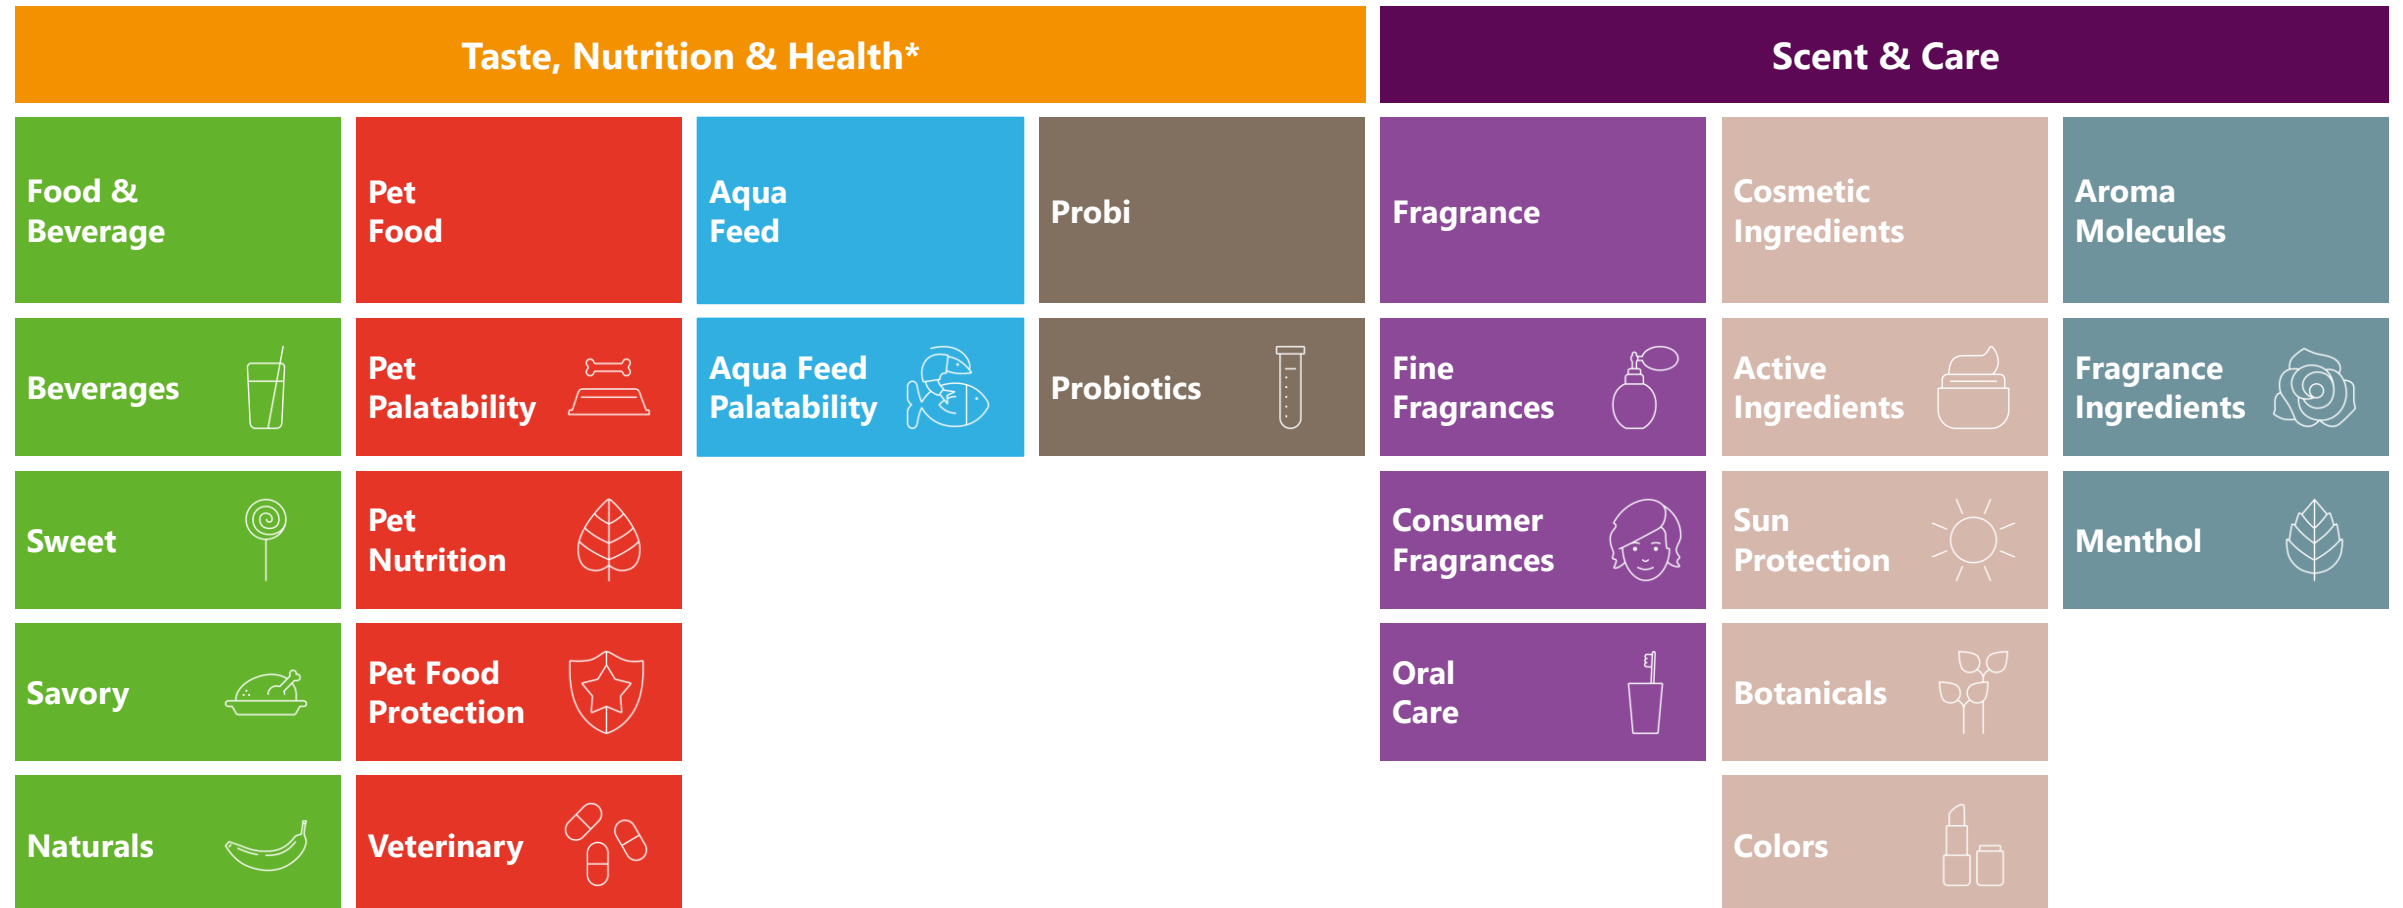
Taste, Nutrition & Health*

Food & Beverage

Beverages

Sweet

Savory

Naturals

Pet Food

Pet Palatability

Pet Nutrition

Pet Food Protection

Veterinary

Aqua Feed

Aqua Feed Palatability

Probi

Probiotics

Scent & Care

Fragrance

Fine Fragrances

Consumer Fragrances

Oral Care

Cosmetic Ingredients

Active Ingredients

Sun Protection

Botanicals

Colors

Aroma Molecules

Fragrance Ingredients

Menthol